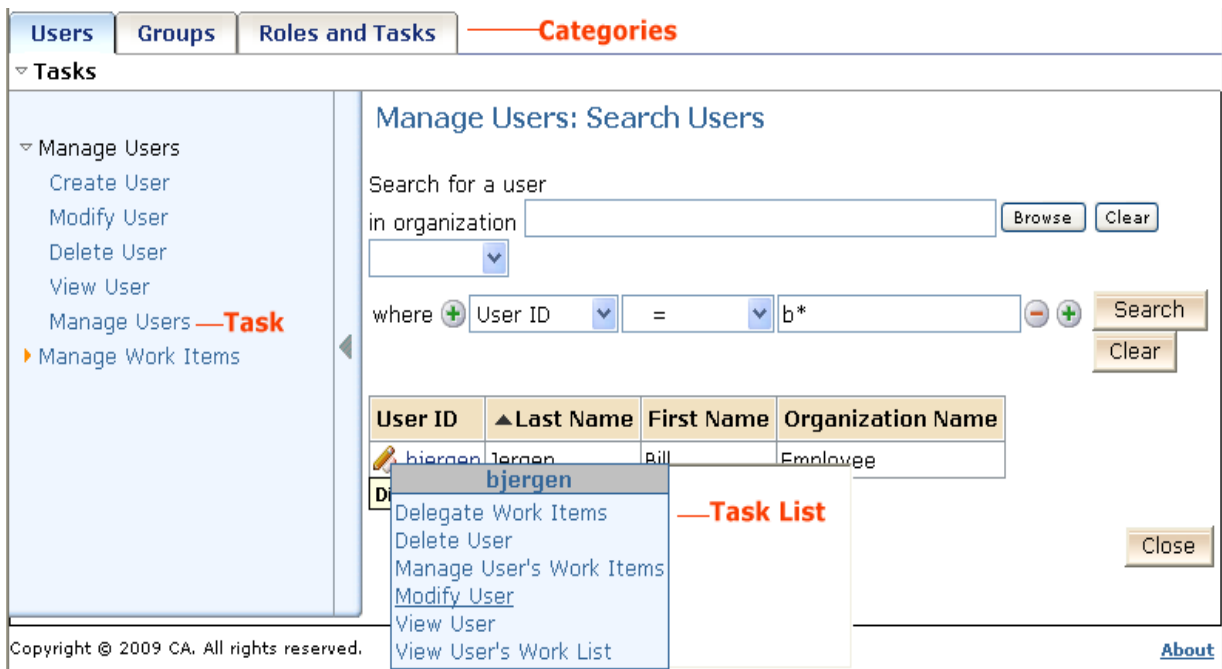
Users | Groups | Roles and Tasks —Categories

Tasks

Manage Users
Create User
Modify User
Delete User
View User
Manage Users —Task
Manage Work Items

Manage Users: Search Users

Search for a user in organization [Browse] [Clear]

where User ID = b* [Search] [Clear]

| User ID | Last Name | First Name | Organization Name |
|---|---|---|---|
| bjergen | Jergen | Bill | Employee |

bjergen
Delegate Work Items —Task List
Delete User
Manage User's Work Items
Modify User
View User
View User's Work List

Close

Copyright © 2009 CA. All rights reserved.

About